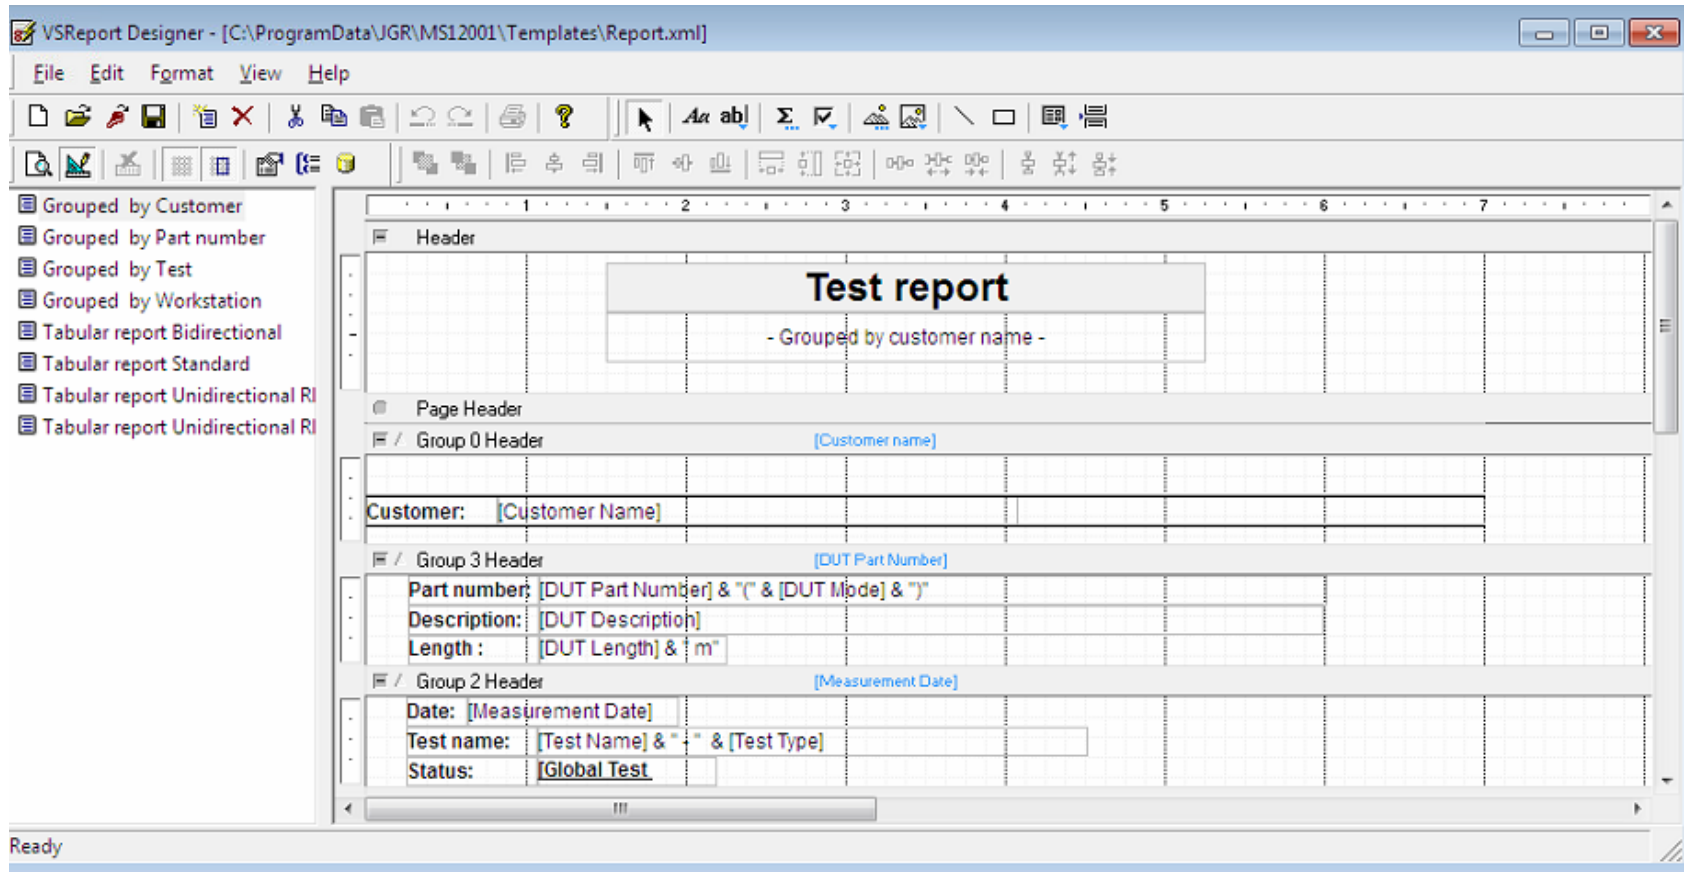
VSReport Designer - [C:\ProgramData\JGR\MS12001\Templates\Report.xml]

File Edit Format View Help

Aa ab| Σ

Grouped by Customer
Grouped by Part number
Grouped by Test
Grouped by Workstation
Tabular report Bidirectional
Tabular report Standard
Tabular report Unidirectional RI
Tabular report Unidirectional RI

1 2 3 4 5 6 7

Header

Test report

- Grouped by customer name -

Page Header

Group 0 Header [Customer name]

Customer: [Customer Name]

Group 3 Header [DUT Part Number]

Part number: [DUT Part Number] & " (" & [DUT Mode] & ")"

Description: [DUT Description]

Length : [DUT Length] & " m"

Group 2 Header [Measurement Date]

Date: [Measurement Date]

Test name: [Test Name] & " - " & [Test Type]

Status: [Global Test

Ready